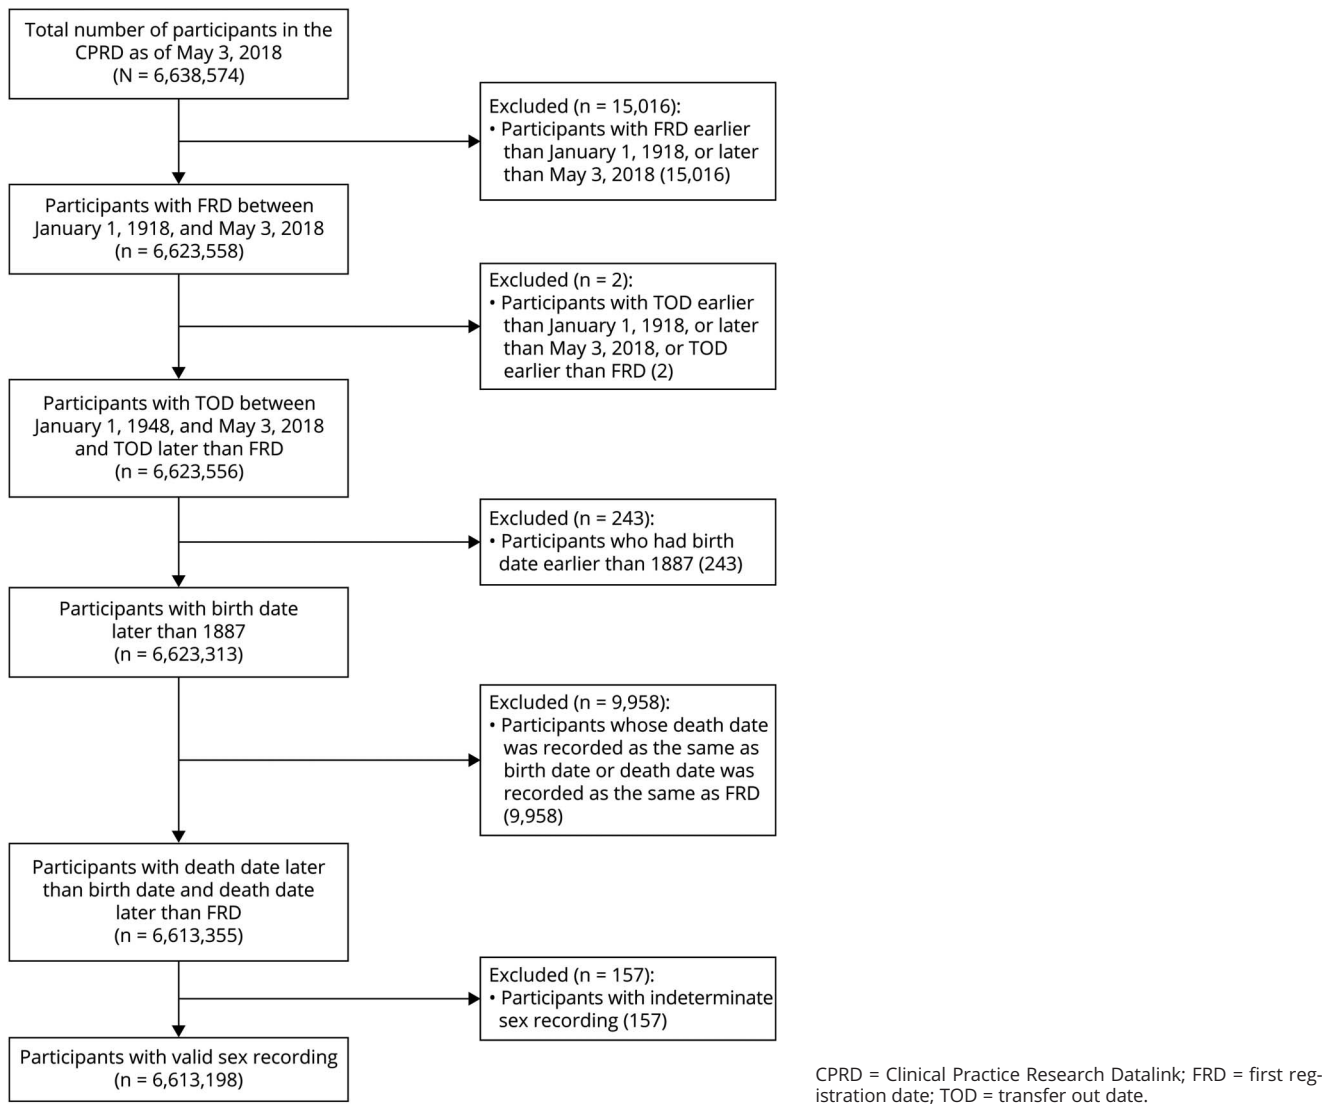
Total number of participants in the CPRD as of May 3, 2018
(N = 6,638,574)

Excluded (n = 15,016):
• Participants with FRD earlier than January 1, 1918, or later than May 3, 2018 (15,016)

Participants with FRD between January 1, 1918, and May 3, 2018
(n = 6,623,558)

Excluded (n = 2):
• Participants with TOD earlier than January 1, 1918, or later than May 3, 2018, or TOD earlier than FRD (2)

Participants with TOD between January 1, 1948, and May 3, 2018 and TOD later than FRD
(n = 6,623,556)

Excluded (n = 243):
• Participants who had birth date earlier than 1887 (243)

Participants with birth date later than 1887
(n = 6,623,313)

Excluded (n = 9,958):
• Participants whose death date was recorded as the same as birth date or death date was recorded as the same as FRD (9,958)

Participants with death date later than birth date and death date later than FRD
(n = 6,613,355)

Excluded (n = 157):
• Participants with indeterminate sex recording (157)

Participants with valid sex recording
(n = 6,613,198)

CPRD = Clinical Practice Research Datalink; FRD = first registration date; TOD = transfer out date.